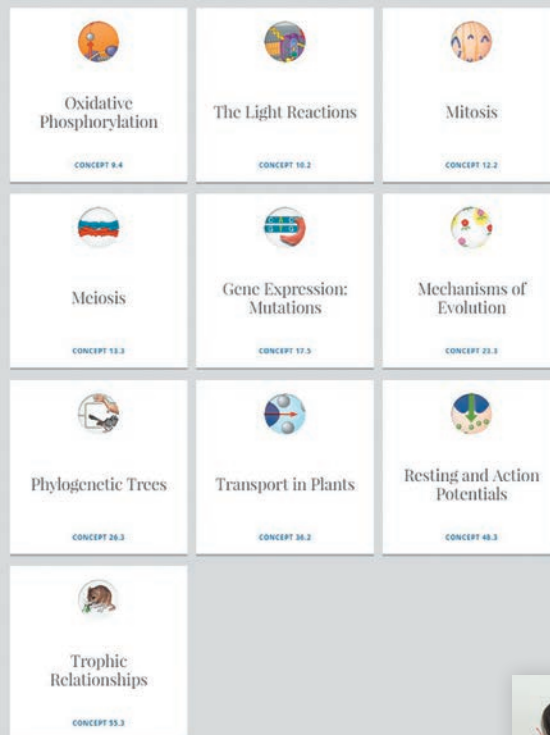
Oxidative Phosphorylation

CONCEPT 9.4

The Light Reactions

CONCEPT 10.2

Mitosis

CONCEPT 12.2

Meiosis

CONCEPT 13.3

Gene Expression: Mutations

CONCEPT 17.5

Mechanisms of Evolution

CONCEPT 23.3

Phylogenetic Trees

CONCEPT 26.3

Transport in Plants

CONCEPT 36.2

Resting and Action Potentials

CONCEPT 48.3

Trophic Relationships

CONCEPT 55.3